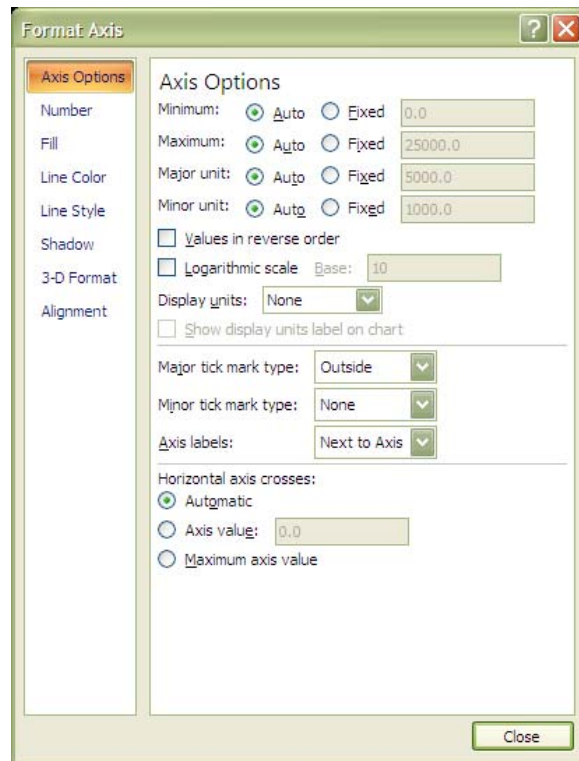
Format Axis

Axis Options
Number
Fill
Line Color
Line Style
Shadow
3-D Format
Alignment

Axis Options

Minimum: Auto Fixed 0.0
Maximum: Auto Fixed 25000.0
Major unit: Auto Fixed 5000.0
Minor unit: Auto Fixed 1000.0

Values in reverse order
Logarithmic scale Base: 10
Display units: None
Show display units label on chart

Major tick mark type: Outside
Minor tick mark type: None
Axis labels: Next to Axis

Horizontal axis crosses:
Automatic
Axis value: 0.0
Maximum axis value

Close